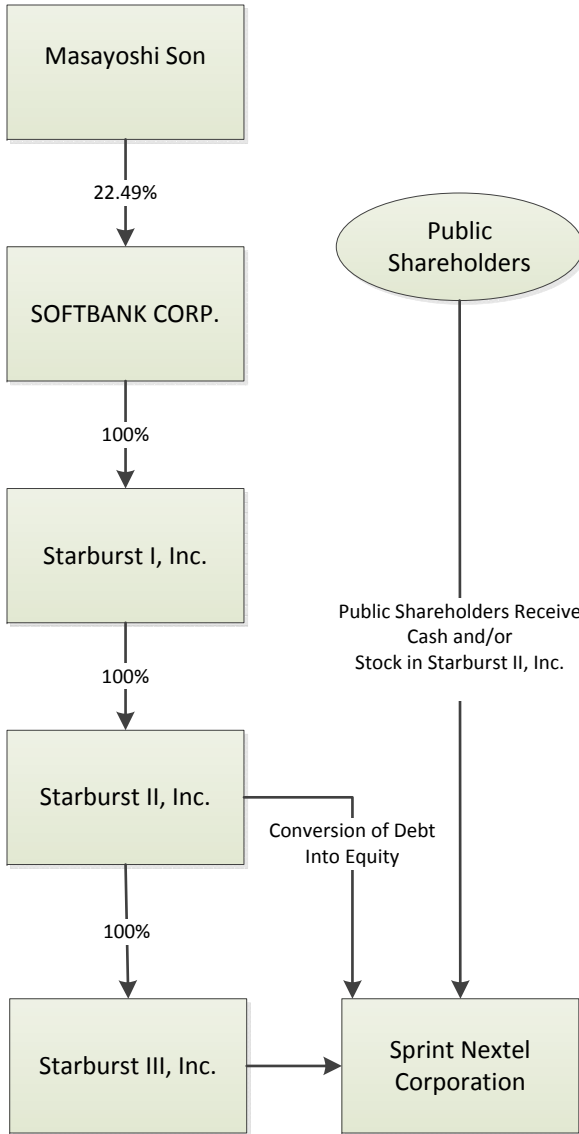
Masayoshi Son

22.49%

Public Shareholders

SOFTBANK CORP.

100%

Starburst I, Inc.

Public Shareholders Receive Cash and/or Stock in Starburst II, Inc.

100%

Starburst II, Inc.

Conversion of Debt Into Equity

100%

Starburst III, Inc.

Sprint Nextel Corporation